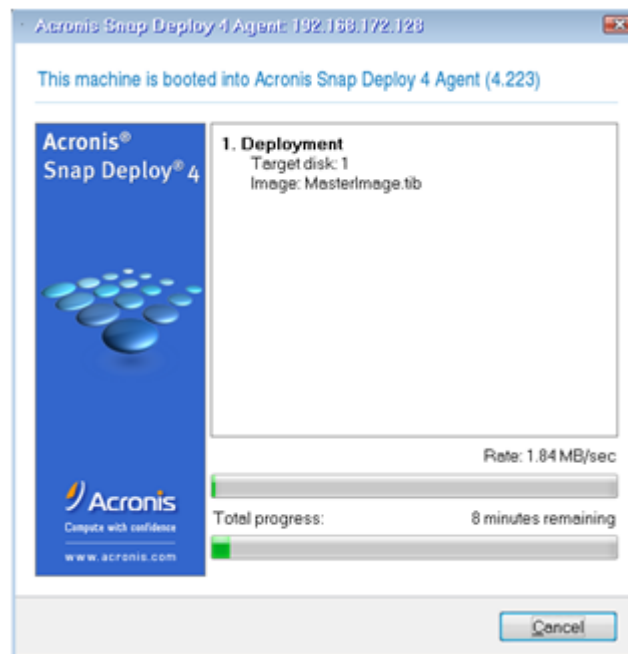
Acronis Snap Deploy 4 Agent: 192.168.172.128

This machine is booted into Acronis Snap Deploy 4 Agent (4.223)

Acronis®
Snap Deploy® 4

Acronis
Compute with confidence
www.acronis.com

1. Deployment
Target disk: 1
Image: MasterImage.tib

Rate: 1.84 MB/sec

Total progress:
8 minutes remaining

Cancel